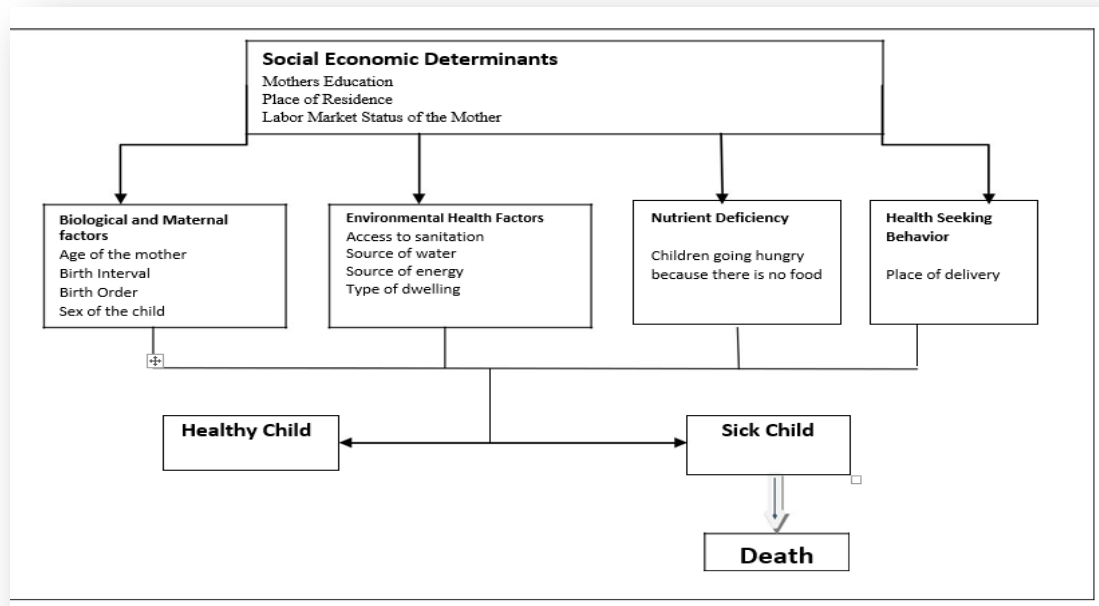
Social Economic Determinants
Mothers Education
Place of Residence
Labor Market Status of the Mother

Biological and Maternal factors
Age of the mother
Birth Interval
Birth Order
Sex of the child

Environmental Health Factors
Access to sanitation
Source of water
Source of energy
Type of dwelling

Nutrient Deficiency
Children going hungry because there is no food

Health Seeking Behavior
Place of delivery

Healthy Child

Sick Child

Death